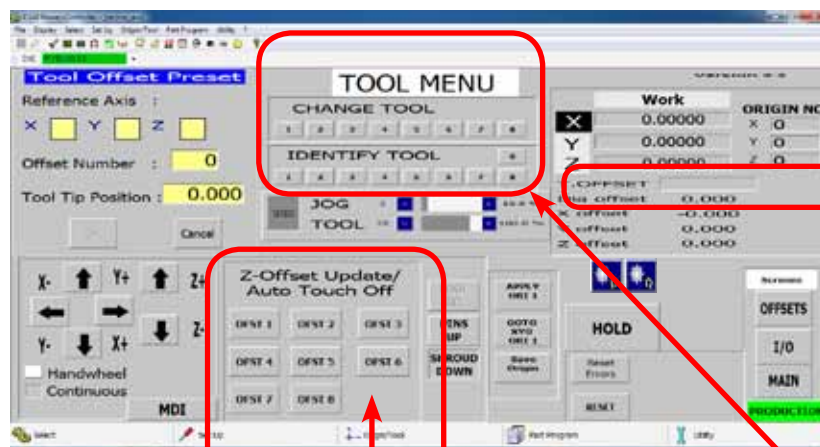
Tool Offset Preset

Reference Axis :

X Y Z

Offset Number : 0

Tool Tip Position : 0.000

Cancel

TOOL MENU

CHANGE TOOL

1 2 3 4 5 6 7 8

IDENTIFY TOOL

1 2 3 4 5 6 7 8

JOG

TOOL

Work

X 0.00000

Y 0.00000

Z 0.00000

ORIGIN NO

X 0

Y 0

Z 0

OFFSET

Tool offset 0.000

X offset -0.000

Y offset 0.000

Z offset 0.000

X- Y+ Z+

Y- X+ Z-

Handwheel

Continuous

MDI

Z-Offset Update/ Auto Touch Off

OFST 1 OFST 2 OFST 3

OFST 4 OFST 5 OFST 6

OFST 7 OFST 8

PINS UP

SHROUD DOWN

APPLY ORI 1

GOTO XYO ORI 1

Save Origin

HOLD

Reset Errors

RESET

Screens

OFFSETS

I/O

MAIN

PRODUCTION

Select

Setup

Program

Utility